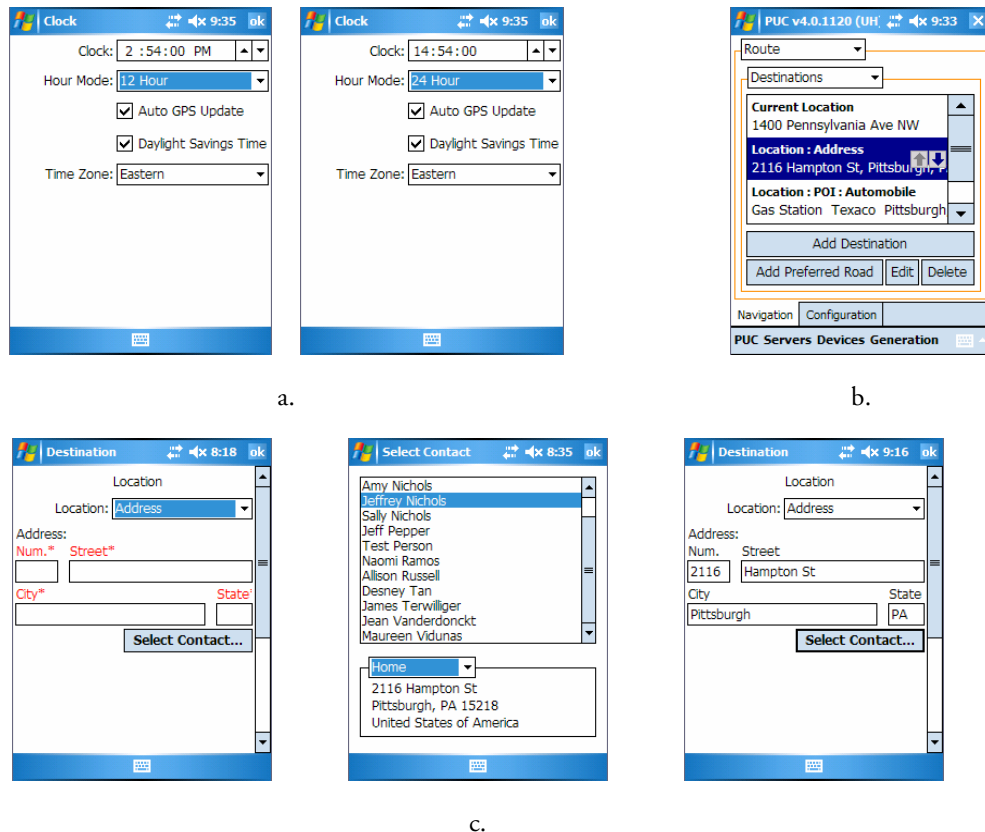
Clock 9:35 ok

Clock: 2 :54:00 PM

Hour Mode: 12 Hour

Auto GPS Update

Daylight Savings Time

Time Zone: Eastern

Clock 9:35 ok

Clock: 14:54:00

Hour Mode: 24 Hour

Auto GPS Update

Daylight Savings Time

Time Zone: Eastern

a.

PUC v4.0.1120 (UH 9:33

Route

Destinations

Current Location
1400 Pennsylvania Ave NW

Location : Address
2116 Hampton St, Pittsburgh, P

Location : POI : Automobile
Gas Station Texaco Pittsburgh

Add Destination

Add Preferred Road | Edit | Delete

Navigation | Configuration

PUC Servers Devices Generation

b.

Destination 8:18 ok

Location

Location: Address

Address:
Num.* Street*

City* State*

Select Contact...

Select Contact 8:35 ok

Amy Nichols
Jeffrey Nichols
Sally Nichols
Jeff Pepper
Test Person
Naomi Ramos
Allison Russell
Desney Tan
James Terwilliger
Jean Vanderdonckt
Maureen Vidunas

Home
2116 Hampton St
Pittsburgh, PA 15218
United States of America

Destination 9:16 ok

Location

Location: Address

Address:
Num. Street
2116 Hampton St
City State
Pittsburgh PA

Select Contact...

c.